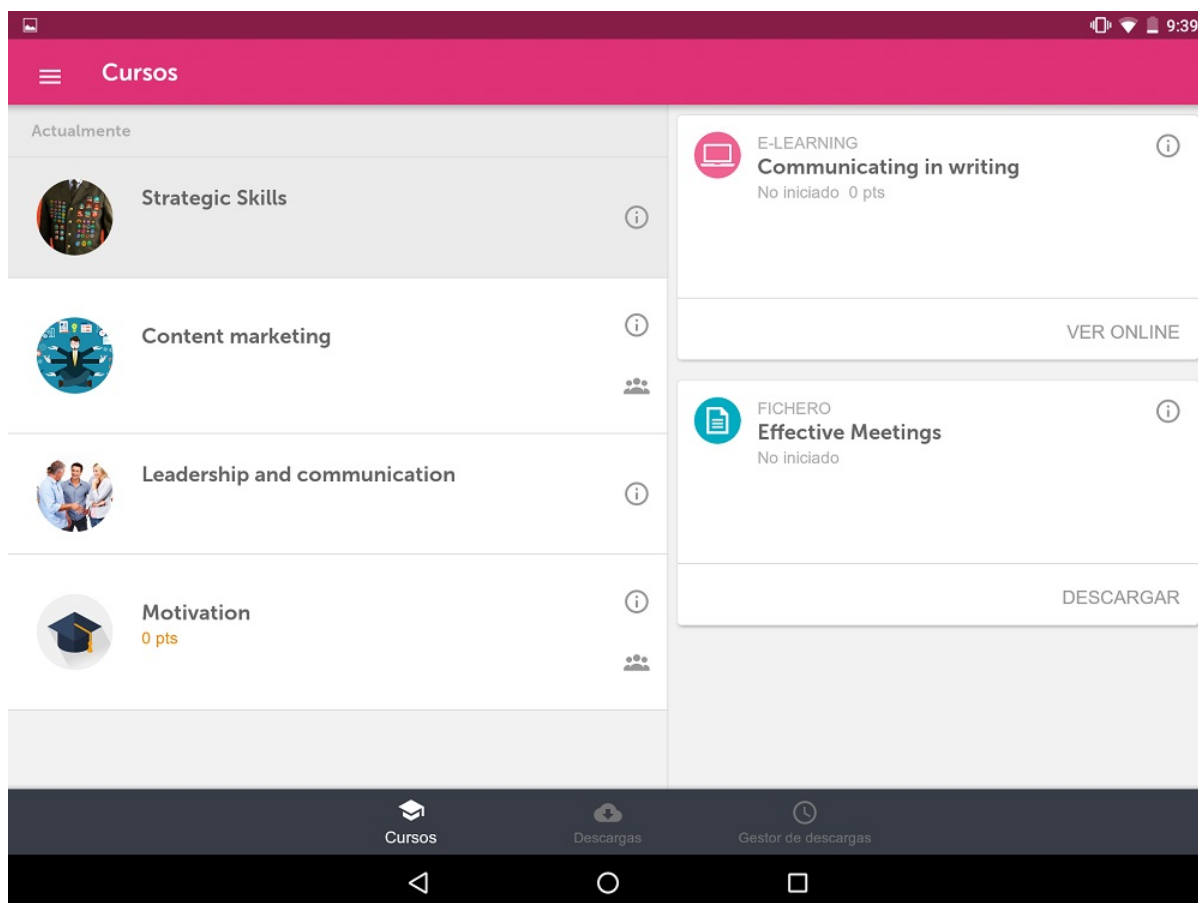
9:39

Cursos

Actualmente

Strategic Skills

Content marketing

Leadership and communication

Motivation
0 pts

E-LEARNING
Communicating in writing
No iniciado 0 pts

VER ONLINE

FICHERO
Effective Meetings
No iniciado

DESCARGAR

Cursos
Descargas
Gestor de descargas